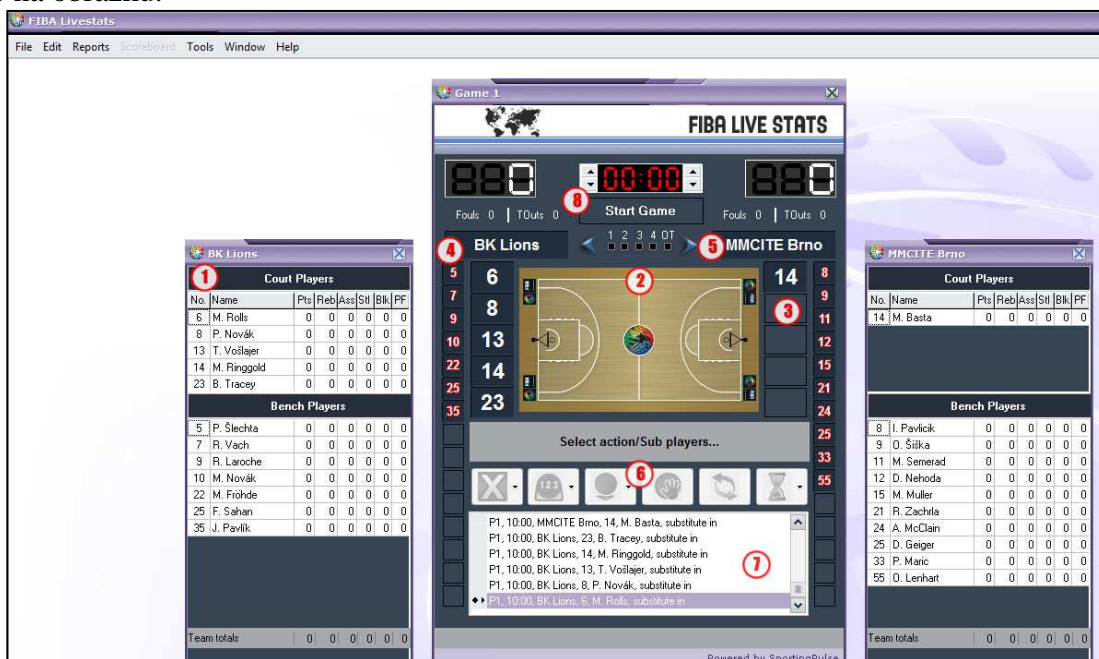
FIBA Livestats

File Edit Reports Scoreboard Tools Window Help

Game 1

FIBA LIVE STATS

88 00:00 88

Fouls 0 | TOuts 0   8   Start Game   Fouls 0 | TOuts 0

BK Lions   1 2 3 4 OT   MMCITE Brno

4 5

BK Lions

1

Court Players

| No. | Name | Pts | Reb | Ass | Stl | Blk | PF |
|---|---|---|---|---|---|---|---|
| 6 | M. Rolls | 0 | 0 | 0 | 0 | 0 | 0 |
| 8 | P. Novák | 0 | 0 | 0 | 0 | 0 | 0 |
| 13 | T. Vošlajer | 0 | 0 | 0 | 0 | 0 | 0 |
| 14 | M. Ringgold | 0 | 0 | 0 | 0 | 0 | 0 |
| 23 | B. Tracey | 0 | 0 | 0 | 0 | 0 | 0 |

Bench Players

| No. | Name | Pts | Reb | Ass | Stl | Blk | PF |
|---|---|---|---|---|---|---|---|
| 5 | P. Šlechta | 0 | 0 | 0 | 0 | 0 | 0 |
| 7 | R. Vach | 0 | 0 | 0 | 0 | 0 | 0 |
| 9 | R. Laroche | 0 | 0 | 0 | 0 | 0 | 0 |
| 10 | M. Novák | 0 | 0 | 0 | 0 | 0 | 0 |
| 22 | M. Fröhde | 0 | 0 | 0 | 0 | 0 | 0 |
| 25 | F. Sahan | 0 | 0 | 0 | 0 | 0 | 0 |
| 35 | J. Pavlík | 0 | 0 | 0 | 0 | 0 | 0 |

Team totals 0 0 0 0 0 0

5 7 9 10 22 25 35

6 8 13 14 23

2

14

3

8 9 11 12 15 21 24 25 33 55

Select action/Sub players...

6

123

P1, 10:00, MMCITE Brno, 14, M. Basta, substitute in
P1, 10:00, BK Lions, 23, B. Tracey, substitute in
P1, 10:00, BK Lions, 14, M. Ringgold, substitute in
P1, 10:00, BK Lions, 13, T. Vošlajer, substitute in
P1, 10:00, BK Lions, 8, P. Novák, substitute in
P1, 10:00, BK Lions, 6, M. Rolls, substitute in

7

Powered by SportingPulse

MMCITE Brno

Court Players

| No. | Name | Pts | Reb | Ass | Stl | Blk | PF |
|---|---|---|---|---|---|---|---|
| 14 | M. Basta | 0 | 0 | 0 | 0 | 0 | 0 |

Bench Players

| No. | Name | Pts | Reb | Ass | Stl | Blk | PF |
|---|---|---|---|---|---|---|---|
| 8 | I. Pavlicik | 0 | 0 | 0 | 0 | 0 | 0 |
| 9 | O. Šiška | 0 | 0 | 0 | 0 | 0 | 0 |
| 11 | M. Semerad | 0 | 0 | 0 | 0 | 0 | 0 |
| 12 | D. Nehoda | 0 | 0 | 0 | 0 | 0 | 0 |
| 15 | M. Muller | 0 | 0 | 0 | 0 | 0 | 0 |
| 21 | R. Zachrla | 0 | 0 | 0 | 0 | 0 | 0 |
| 24 | A. McClain | 0 | 0 | 0 | 0 | 0 | 0 |
| 25 | D. Geiger | 0 | 0 | 0 | 0 | 0 | 0 |
| 33 | P. Maric | 0 | 0 | 0 | 0 | 0 | 0 |
| 55 | O. Lenhart | 0 | 0 | 0 | 0 | 0 | 0 |

Team totals 0 0 0 0 0 0